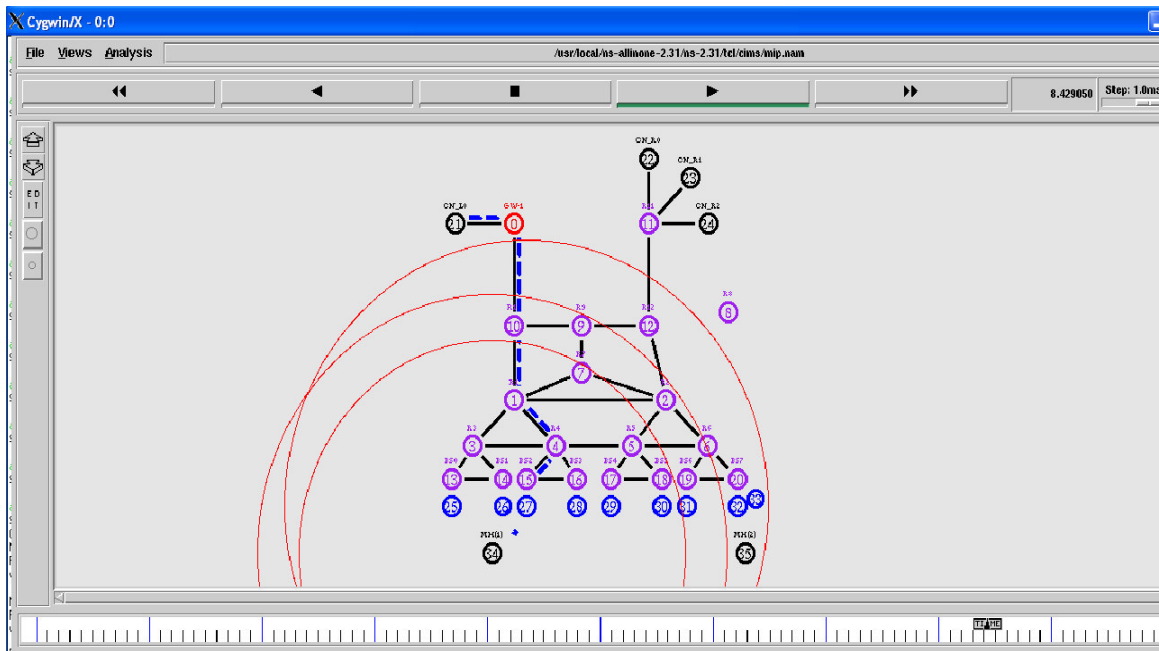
Cygwin/X - 0:0

File Views Analysis /usr/local/ns-allinone-2.31/ns-2.31/tcl/cims/mip.nam

8.429050 Step: 1.0ms

EDIT

CN_R0
22
CN_R1
23
CN_L0
21
GW-1
0
R11
11
CN_R2
24
R10
10
R9
9
R12
12
R8
8
R7
7
R1
1
R2
2
R3
3
R4
4
R5
5
R6
6
BS0 13
14
BS2 15
BS3 16
BS4 17
BS5 18
BS6 19
BS7 20
25
26
27
28
29
30
31
32
33
MH(1)
34
MH(2)
35